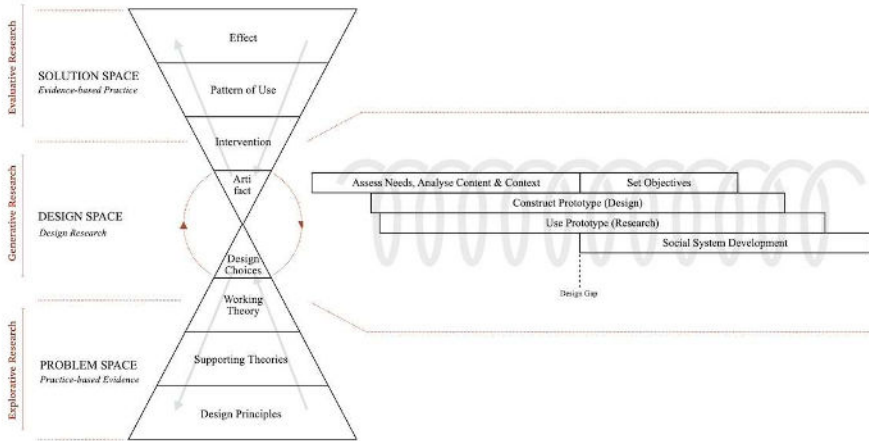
Evaluative Research

SOLUTION SPACE
Evidence-based Practice

Effect

Pattern of Use

Intervention

Generative Research

DESIGN SPACE
Design Research

Arti fact

Design Choices

Explorative Research

PROBLEM SPACE
Practice-based Evidence

Working Theory

Supporting Theories

Design Principles

Assess Needs, Analyse Content & Context

Set Objectives

Construct Prototype (Design)

Use Prototype (Research)

Social System Development

Design Gap